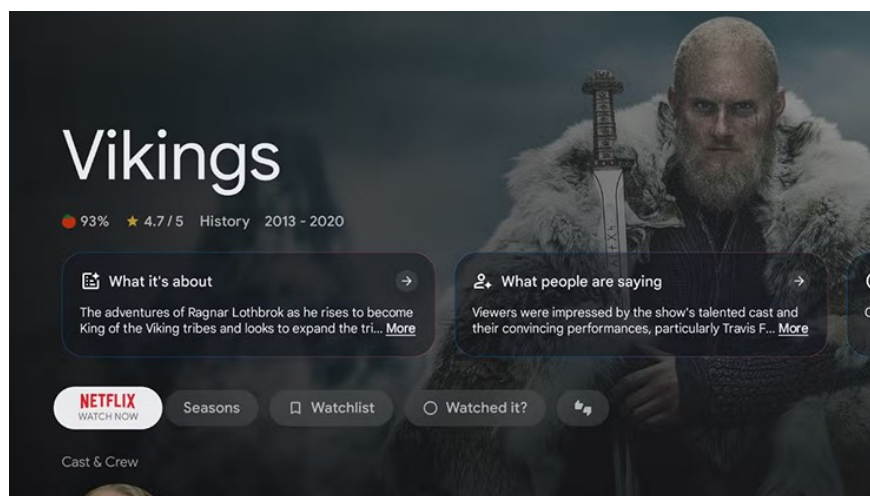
Vikings

93% ★ 4.7 / 5 History 2013 - 2020

What it's about

The adventures of Ragnar Lothbrok as he rises to become King of the Viking tribes and looks to expand the tri... More

What people are saying

Viewers were impressed by the show's talented cast and their convincing performances, particularly Travis F... More

NETFLIX
WATCH NOW

Seasons

Watchlist

Watched it?

Cast & Crew